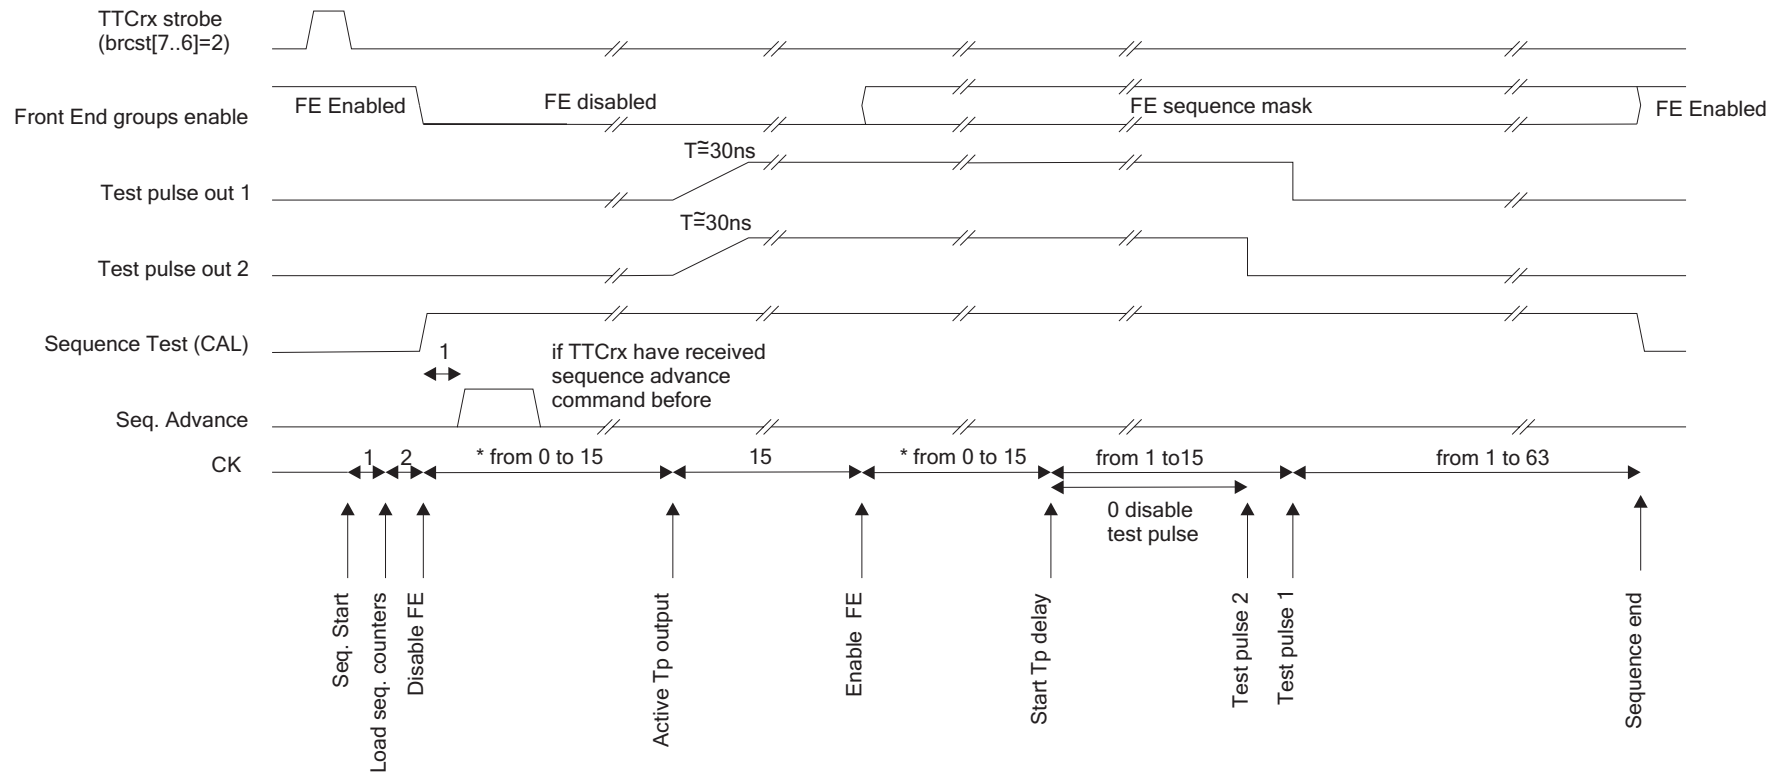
TTCrx strobe
(brcst[7..6]=2)

Front End groups enable

FE Enabled

FE disabled

FE sequence mask

FE Enabled

T≅30ns

Test pulse out 1

T≅30ns

Test pulse out 2

Sequence Test (CAL)

1

if TTCrx have received sequence advance command before

Seq. Advance

CK

1

2

* from 0 to 15

15

* from 0 to 15

from 1 to15

from 1 to 63

0 disable test pulse

Seq. Start

Load seq. counters

Disable FE

Active Tp output

Enable FE

Start Tp delay

Test pulse 2

Test pulse 1

Sequence end